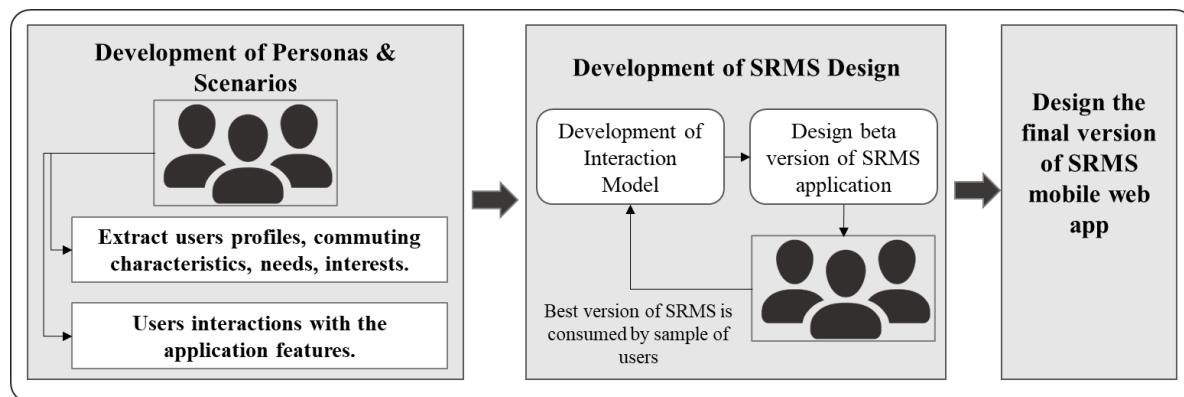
Development of Personas & Scenarios

Extract users profiles, commuting characteristics, needs, interests.

Users interactions with the application features.

Development of SRMS Design

Development of Interaction Model

Design beta version of SRMS application

Best version of SRMS is consumed by sample of users

Design the final version of SRMS mobile web app